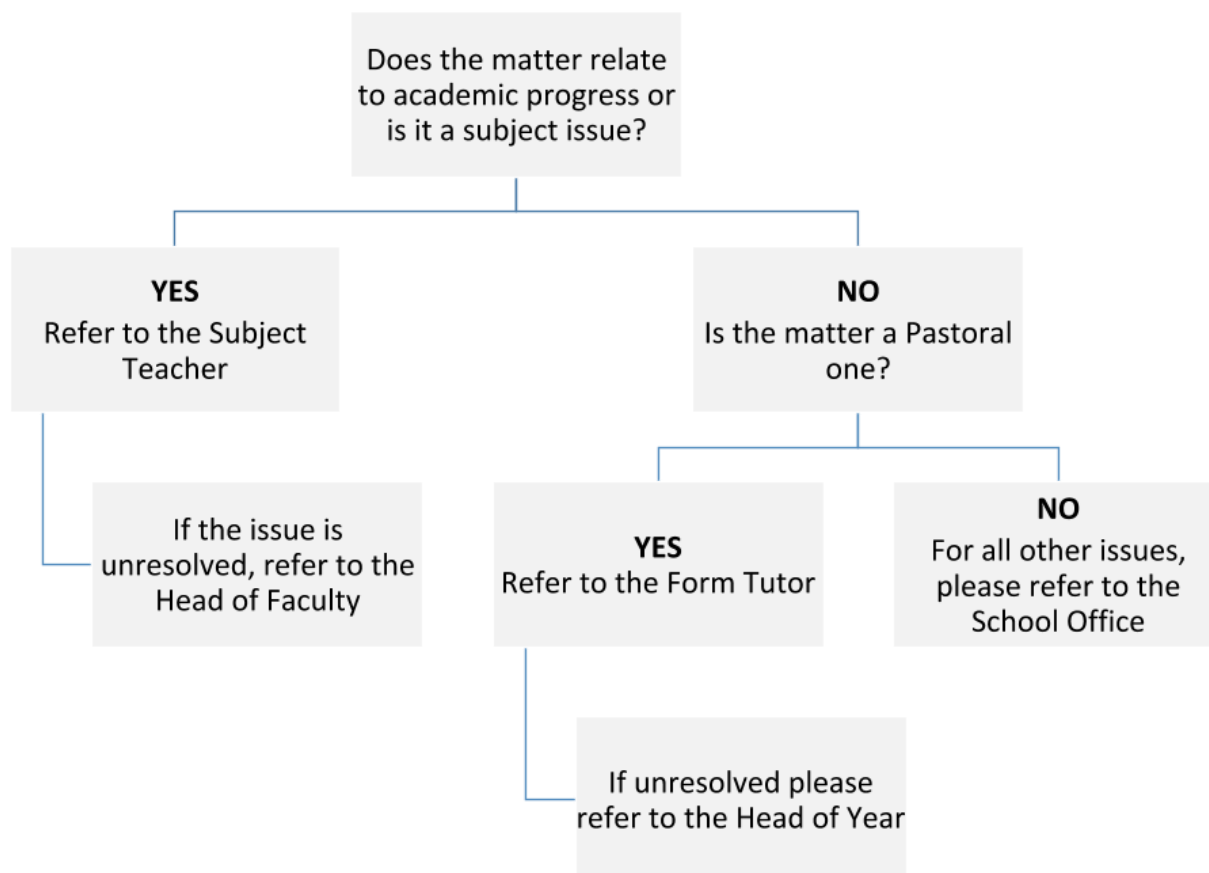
Does the matter relate to academic progress or is it a subject issue?

YES
Refer to the Subject Teacher

If the issue is unresolved, refer to the Head of Faculty

NO
Is the matter a Pastoral one?

YES
Refer to the Form Tutor

If unresolved please refer to the Head of Year

NO
For all other issues, please refer to the School Office